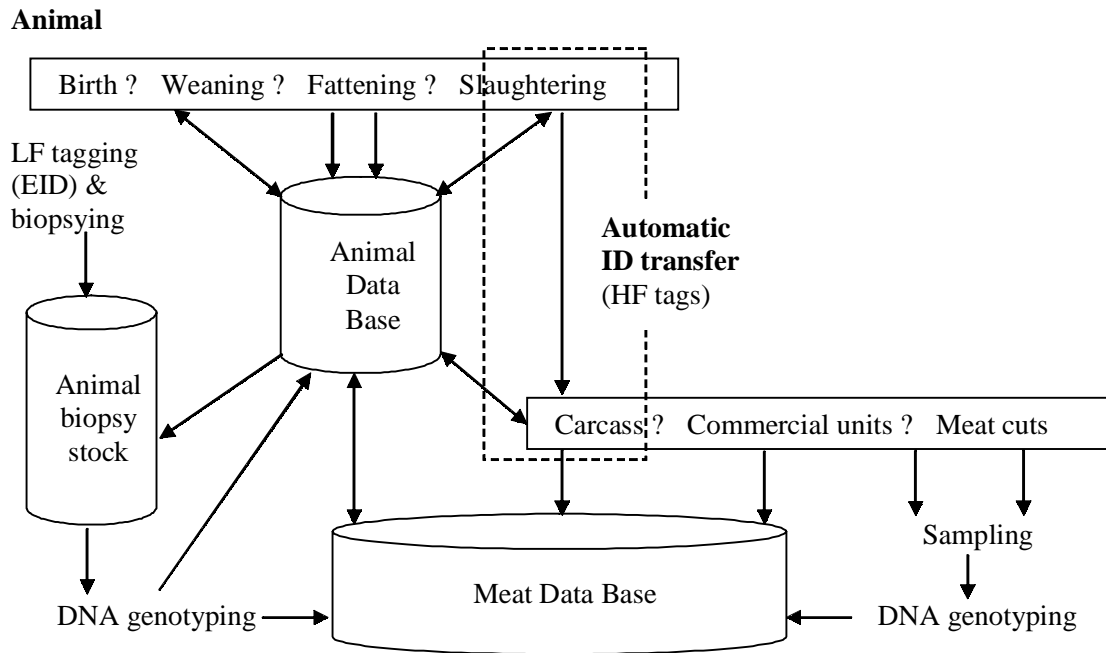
**Animal**

Birth ? Weaning ? Fattening ? Slaughtering

LF tagging (EID) & biopsying

Animal Data Base

**Automatic ID transfer** (HF tags)

Animal biopsy stock

Carcass ? Commercial units ? Meat cuts

Sampling

Meat Data Base

DNA genotyping

DNA genotyping